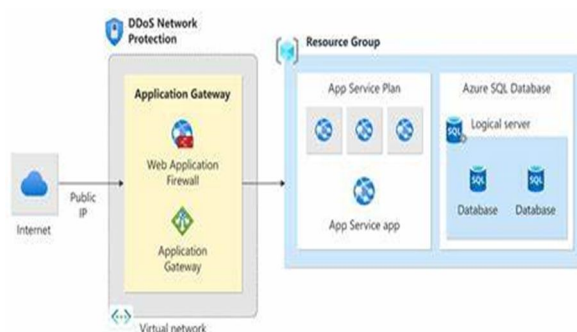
DDoS Network Protection

Application Gateway

Web Application Firewall

Application Gateway

Internet

Public IP

Virtual network

Resource Group

App Service Plan

App Service app

Azure SQL Database

SQL

Logical server

SQL

Database

SQL

Database